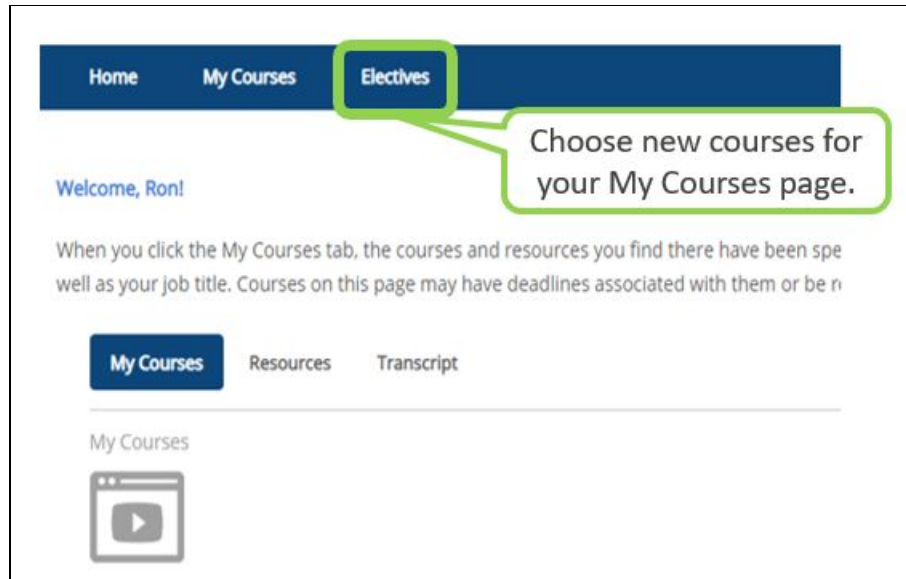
Home My Courses Electives

Choose new courses for your My Courses page.

Welcome, Ron!

When you click the My Courses tab, the courses and resources you find there have been spe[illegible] well as your job title. Courses on this page may have deadlines associated with them or be r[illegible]

My Courses Resources Transcript

My Courses